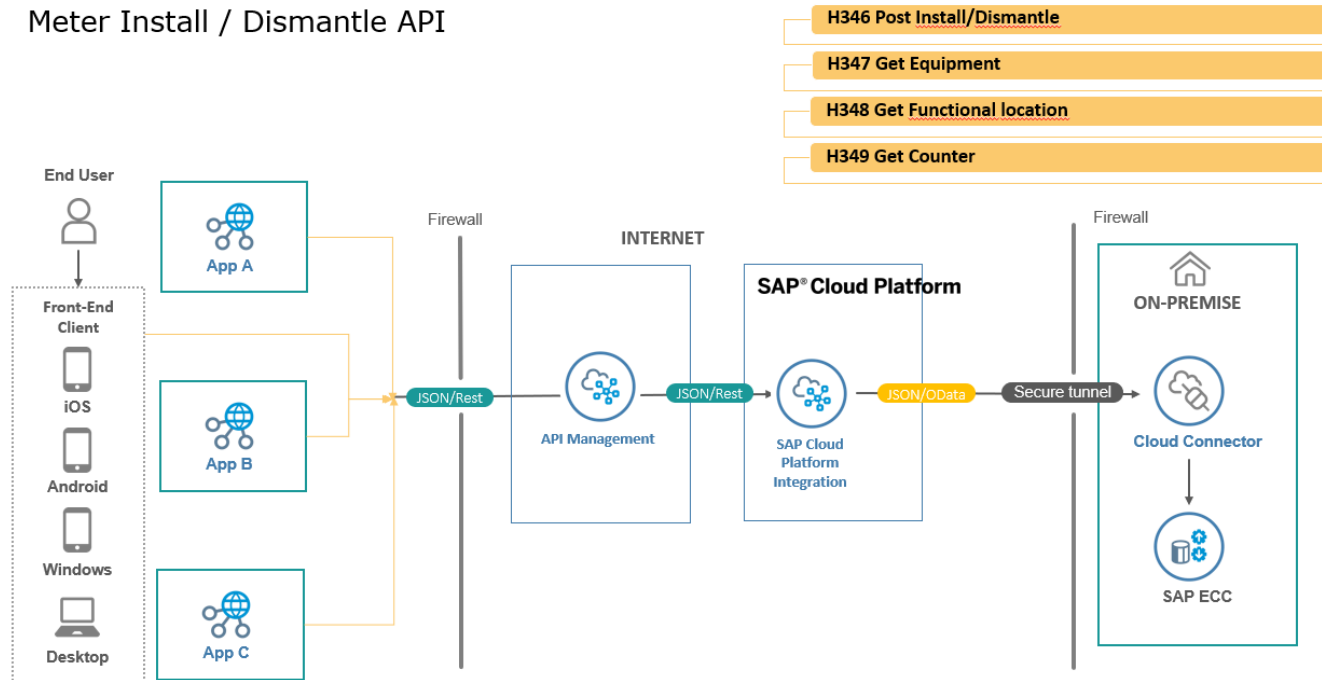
Meter Install / Dismantle API

H346 Post Install/Dismantle

H347 Get Equipment

H348 Get Functional location

H349 Get Counter

End User

Front-End Client

iOS

Android

Windows

Desktop

App A

App B

App C

Firewall

JSON/Rest

INTERNET

API Management

JSON/Rest

SAP® Cloud Platform

SAP Cloud Platform Integration

JSON/OData

Secure tunnel

Firewall

ON-PREMISE

Cloud Connector

SAP ECC